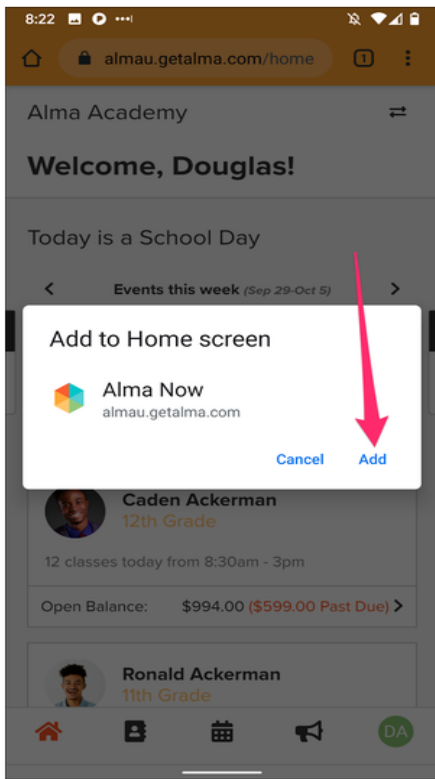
8:22

almau.getalma.com/home

1

Alma Academy

Welcome, Douglas!

Today is a School Day

Events this week (Sep 29-Oct 5)

Add to Home screen

Alma Now
almau.getalma.com

Cancel Add

Caden Ackerman
12th Grade

12 classes today from 8:30am - 3pm

Open Balance: $994.00 ($599.00 Past Due)

Ronald Ackerman
11th Grade

DA